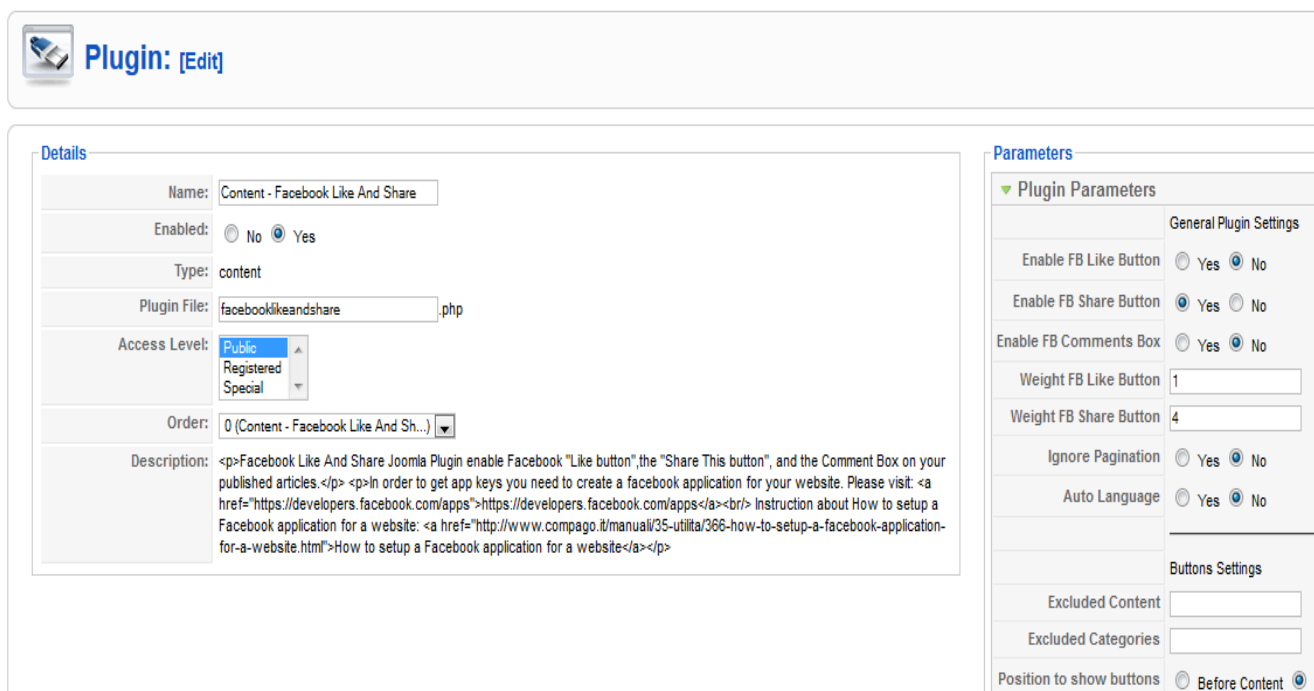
Plugin: [Edit]

Details

| | |
|---|---|
| Name: | Content - Facebook Like And Share |
| Enabled: | No Yes |
| Type: | content |
| Plugin File: | facebooklikeandshare .php |
| Access Level: | Public Registered Special |
| Order: | 0 (Content - Facebook Like And Sh...) |
| Description: | <p>Facebook Like And Share Joomla Plugin enable Facebook "Like button",the "Share This button", and the Comment Box on your published articles.</p> <p>In order to get app keys you need to create a facebook application for your website. Please visit: <a href="https://developers.facebook.com/apps">https://developers.facebook.com/apps</a><br/> Instruction about How to setup a Facebook application for a website: <a href="http://www.compago.it/manuali/35-utilita/366-how-to-setup-a-facebook-application-for-a-website.html">How to setup a Facebook application for a website</a></p> |

Parameters

Plugin Parameters

General Plugin Settings

| | |
|---|---|
| Enable FB Like Button | Yes No |
| Enable FB Share Button | Yes No |
| Enable FB Comments Box | Yes No |
| Weight FB Like Button | 1 |
| Weight FB Share Button | 4 |
| Ignore Pagination | Yes No |
| Auto Language | Yes No |

Buttons Settings

| | |
|---|---|
| Excluded Content | |
| Excluded Categories | |
| Position to show buttons | Before Content |